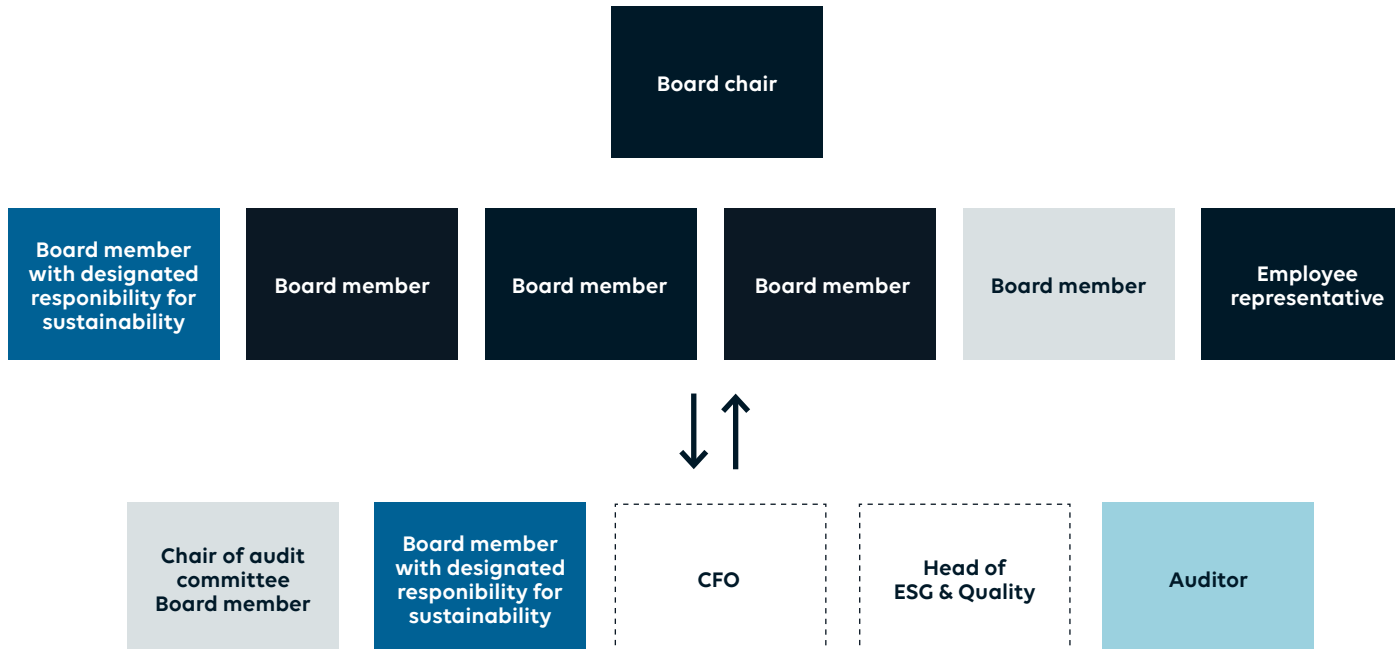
Board chair

Board member with designated responibility for sustainability

Board member

Board member

Board member

Board member

Employee representative

Chair of audit committee Board member

Board member with designated responibility for sustainability

CFO

Head of ESG & Quality

Auditor